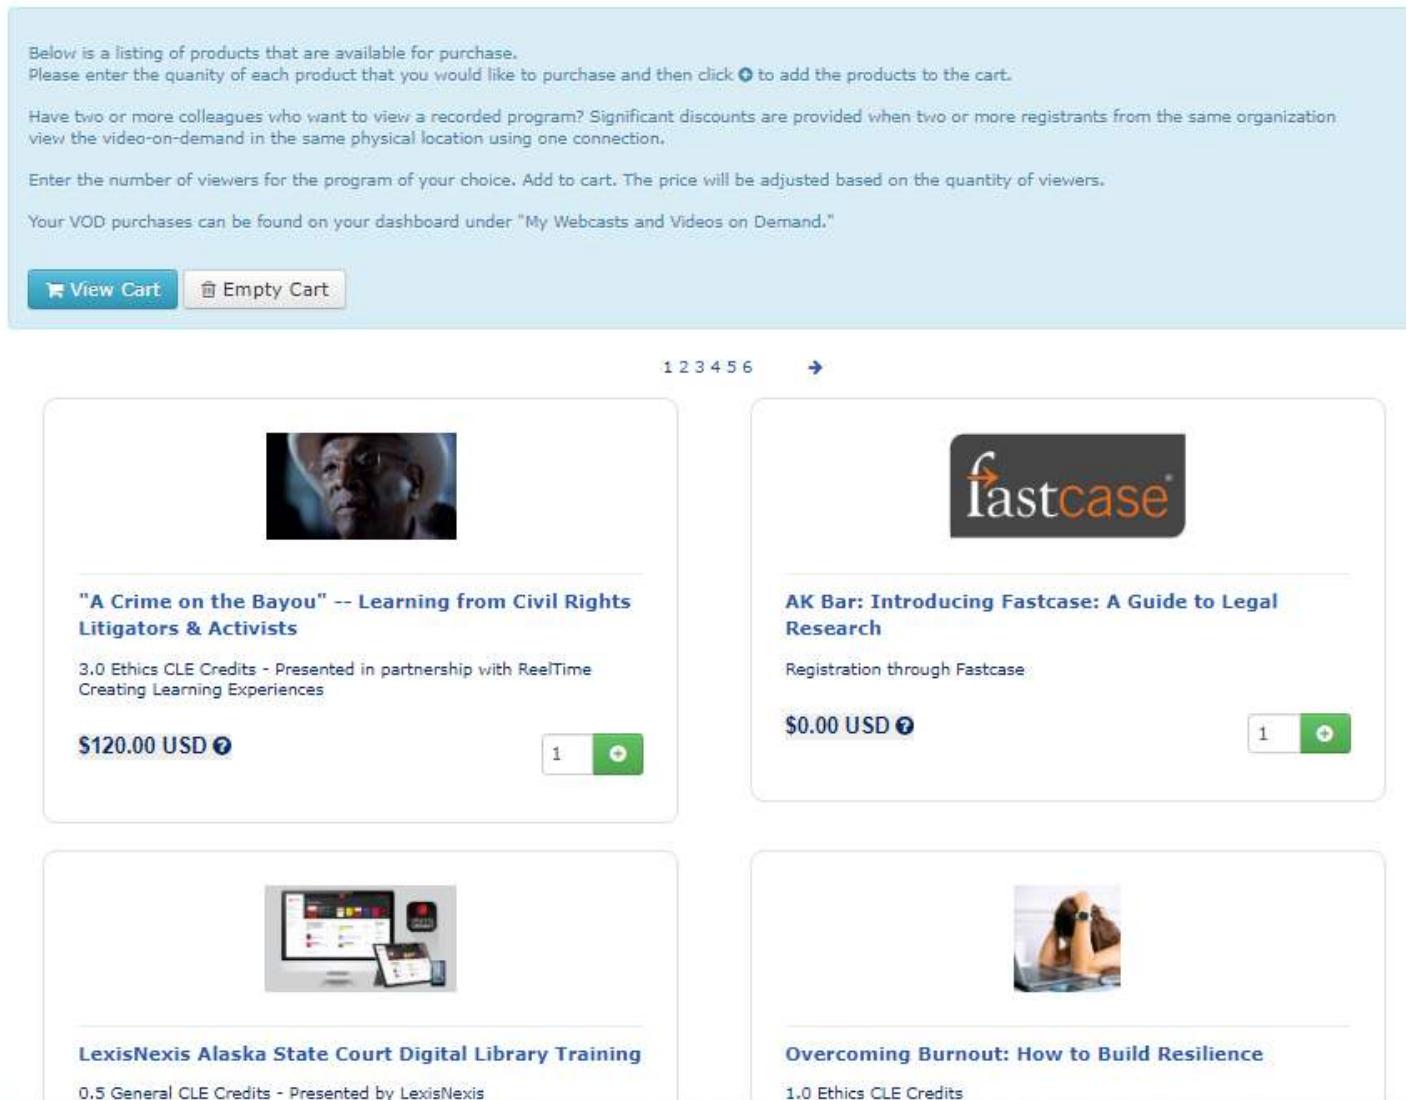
Below is a listing of products that are available for purchase.
Please enter the quanity of each product that you would like to purchase and then click to add the products to the cart.

Have two or more colleagues who want to view a recorded program? Significant discounts are provided when two or more registrants from the same organization view the video-on-demand in the same physical location using one connection.

Enter the number of viewers for the program of your choice. Add to cart. The price will be adjusted based on the quantity of viewers.

Your VOD purchases can be found on your dashboard under "My Webcasts and Videos on Demand."

View Cart
Empty Cart

1 2 3 4 5 6

"A Crime on the Bayou" -- Learning from Civil Rights Litigators & Activists

3.0 Ethics CLE Credits - Presented in partnership with ReelTime Creating Learning Experiences

$120.00 USD

1

fastcase

AK Bar: Introducing Fastcase: A Guide to Legal Research

Registration through Fastcase

$0.00 USD

1

LexisNexis Alaska State Court Digital Library Training

0.5 General CLE Credits - Presented by LexisNexis

Overcoming Burnout: How to Build Resilience

1.0 Ethics CLE Credits